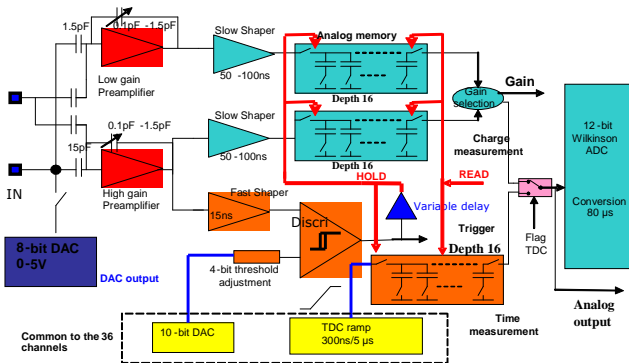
1.5pF

0.1pF -1.5pF

Low gain Preamplifier

Slow Shaper

50 -100ns

Analog memory

Depth 16

Gain selection

Gain

0.1pF -1.5pF

15pF

High gain Preamplifier

Slow Shaper

50-100ns

Depth 16

Charge measurement

12-bit Wilkinson ADC

Conversion 80 µs

IN

HOLD

READ

Fast Shaper

15ns

Variable delay

Discri

Trigger

Depth 16

Flag TDC

8-bit DAC 0-5V

DAC output

4-bit threshold adjustment

Time measurement

Analog output

10-bit DAC

TDC ramp 300ns/5 µs

Common to the 36 channels